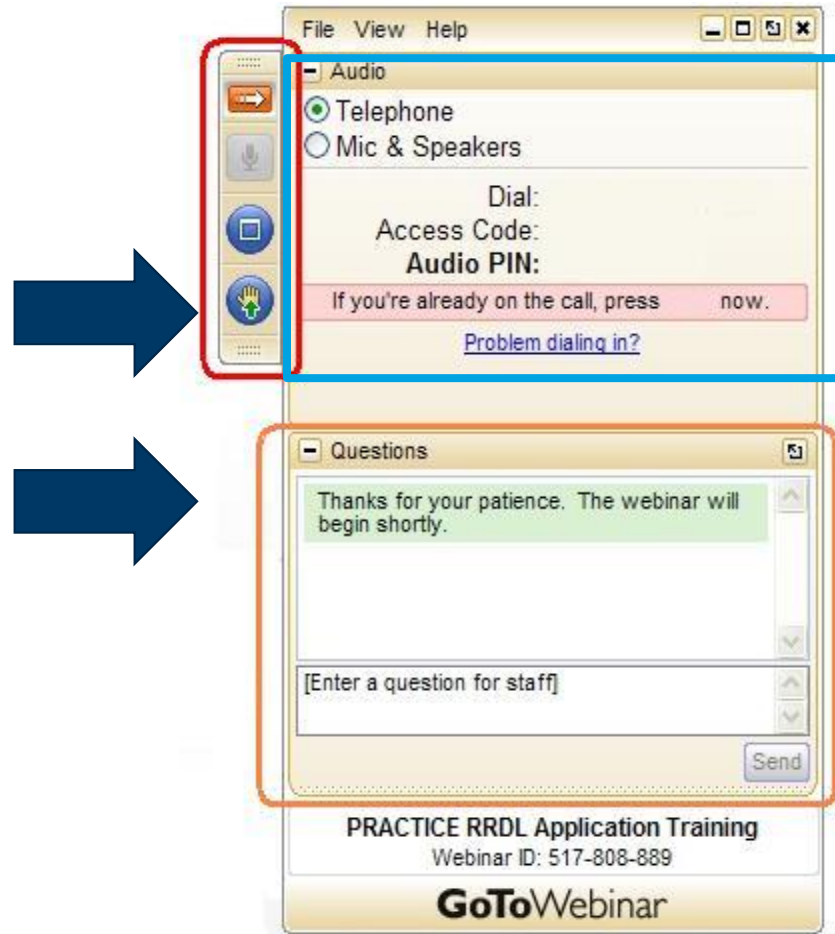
File View Help

Audio

Telephone

Mic & Speakers

Dial:

Access Code:

Audio PIN:

If you're already on the call, press now.

Problem dialing in?

Questions

Thanks for your patience. The webinar will begin shortly.

[Enter a question for staff]

Send

PRACTICE RRDL Application Training

Webinar ID: 517-808-889

GoToWebinar